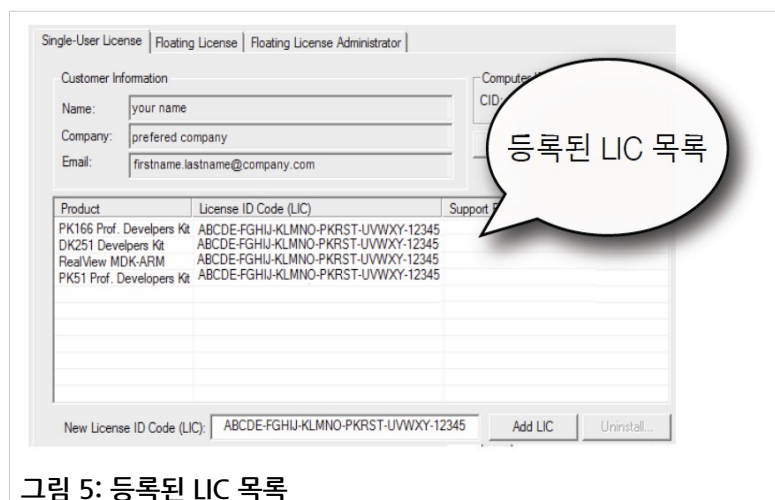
Single-User License | Floating License | Floating License Administrator |

Customer Information

Name: your name

Company: prefered company

Email: firstname.lastname@company.com

Compute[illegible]

CID

등록된 LIC 목록

| Product | License ID Code (LIC) | Support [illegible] |
|---|---|---|
| PK166 Prof. Develpers Kit | ABCDE-FGHIJ-KLMNO-PKRST-UVWXY-12345 | |
| DK251 Develpers Kit | ABCDE-FGHIJ-KLMNO-PKRST-UVWXY-12345 | |
| RealView MDK-ARM | ABCDE-FGHIJ-KLMNO-PKRST-UVWXY-12345 | |
| PK51 Prof. Developers Kit | ABCDE-FGHIJ-KLMNO-PKRST-UVWXY-12345 | |

New License ID Code (LIC): ABCDE-FGHIJ-KLMNO-PKRST-UVWXY-12345 Add LIC Uninstall...

그림 5: 등록된 LIC 목록